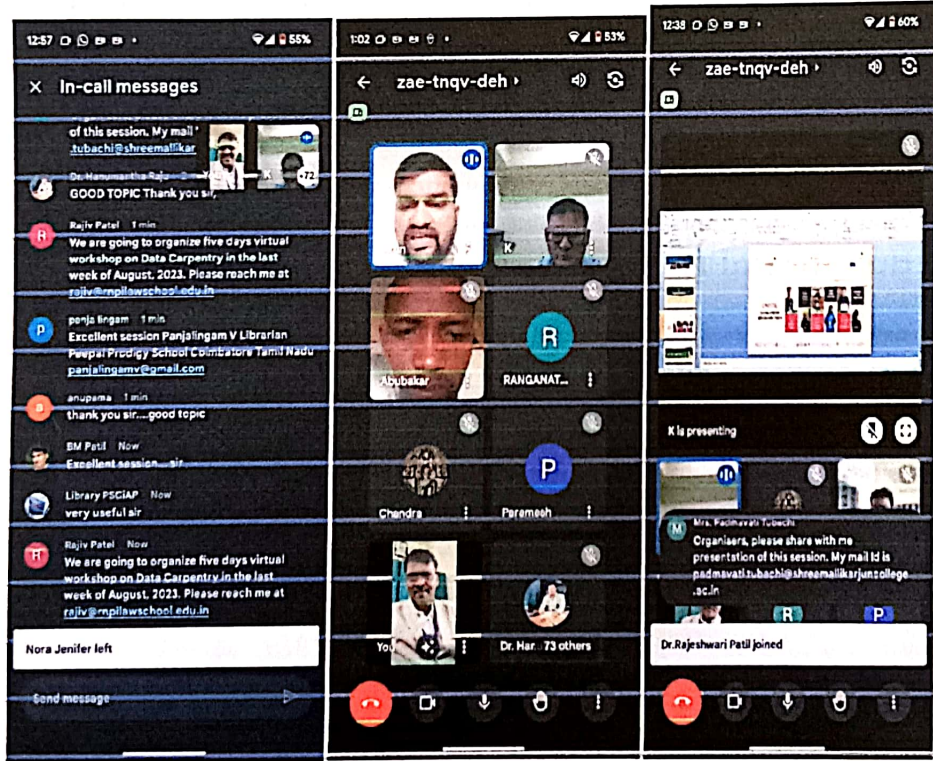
12:57 55%

In-call messages

of this session. My mail
.tubachi@shreemallikar

Dr. Hanumantha Raju
GOOD TOPIC Thank you sir,

K +72

Rajiv Patel 1 min
We are going to organize five days virtual workshop on Data Carpentry in the last week of August, 2023. Please reach me at rajiv@rnpllawschool.edu.in

panja lingam 1 min
Excellent session Panjalingam V Librarian Peepal Prodigy School Coimbatore Tamil Nadu panjalingamv@gmail.com

anupama 1 min
thank you sir....good topic

BM Patil Now
Excellent session....sir

Library PSCIAP Now
very useful sir

Rajiv Patel Now
We are going to organize five days virtual workshop on Data Carpentry in the last week of August, 2023. Please reach me at rajiv@rnpllawschool.edu.in

Nora Jenifer left

Send message

1:02 53%

zae-tnqv-deh

K

Abubakar

R
RANGANAT...

Chandra

P
Paramesh

You

Dr. Har... 73 others

12:38 60%

zae-tnqv-deh

K is presenting

Mrs. Padmavati Tubachi
Organisers, please share with me presentation of this session. My mail id is padmavati.tubachi@shreemallikarjuncollege.ac.in

R P

Dr.Rajeshwari Patil joined